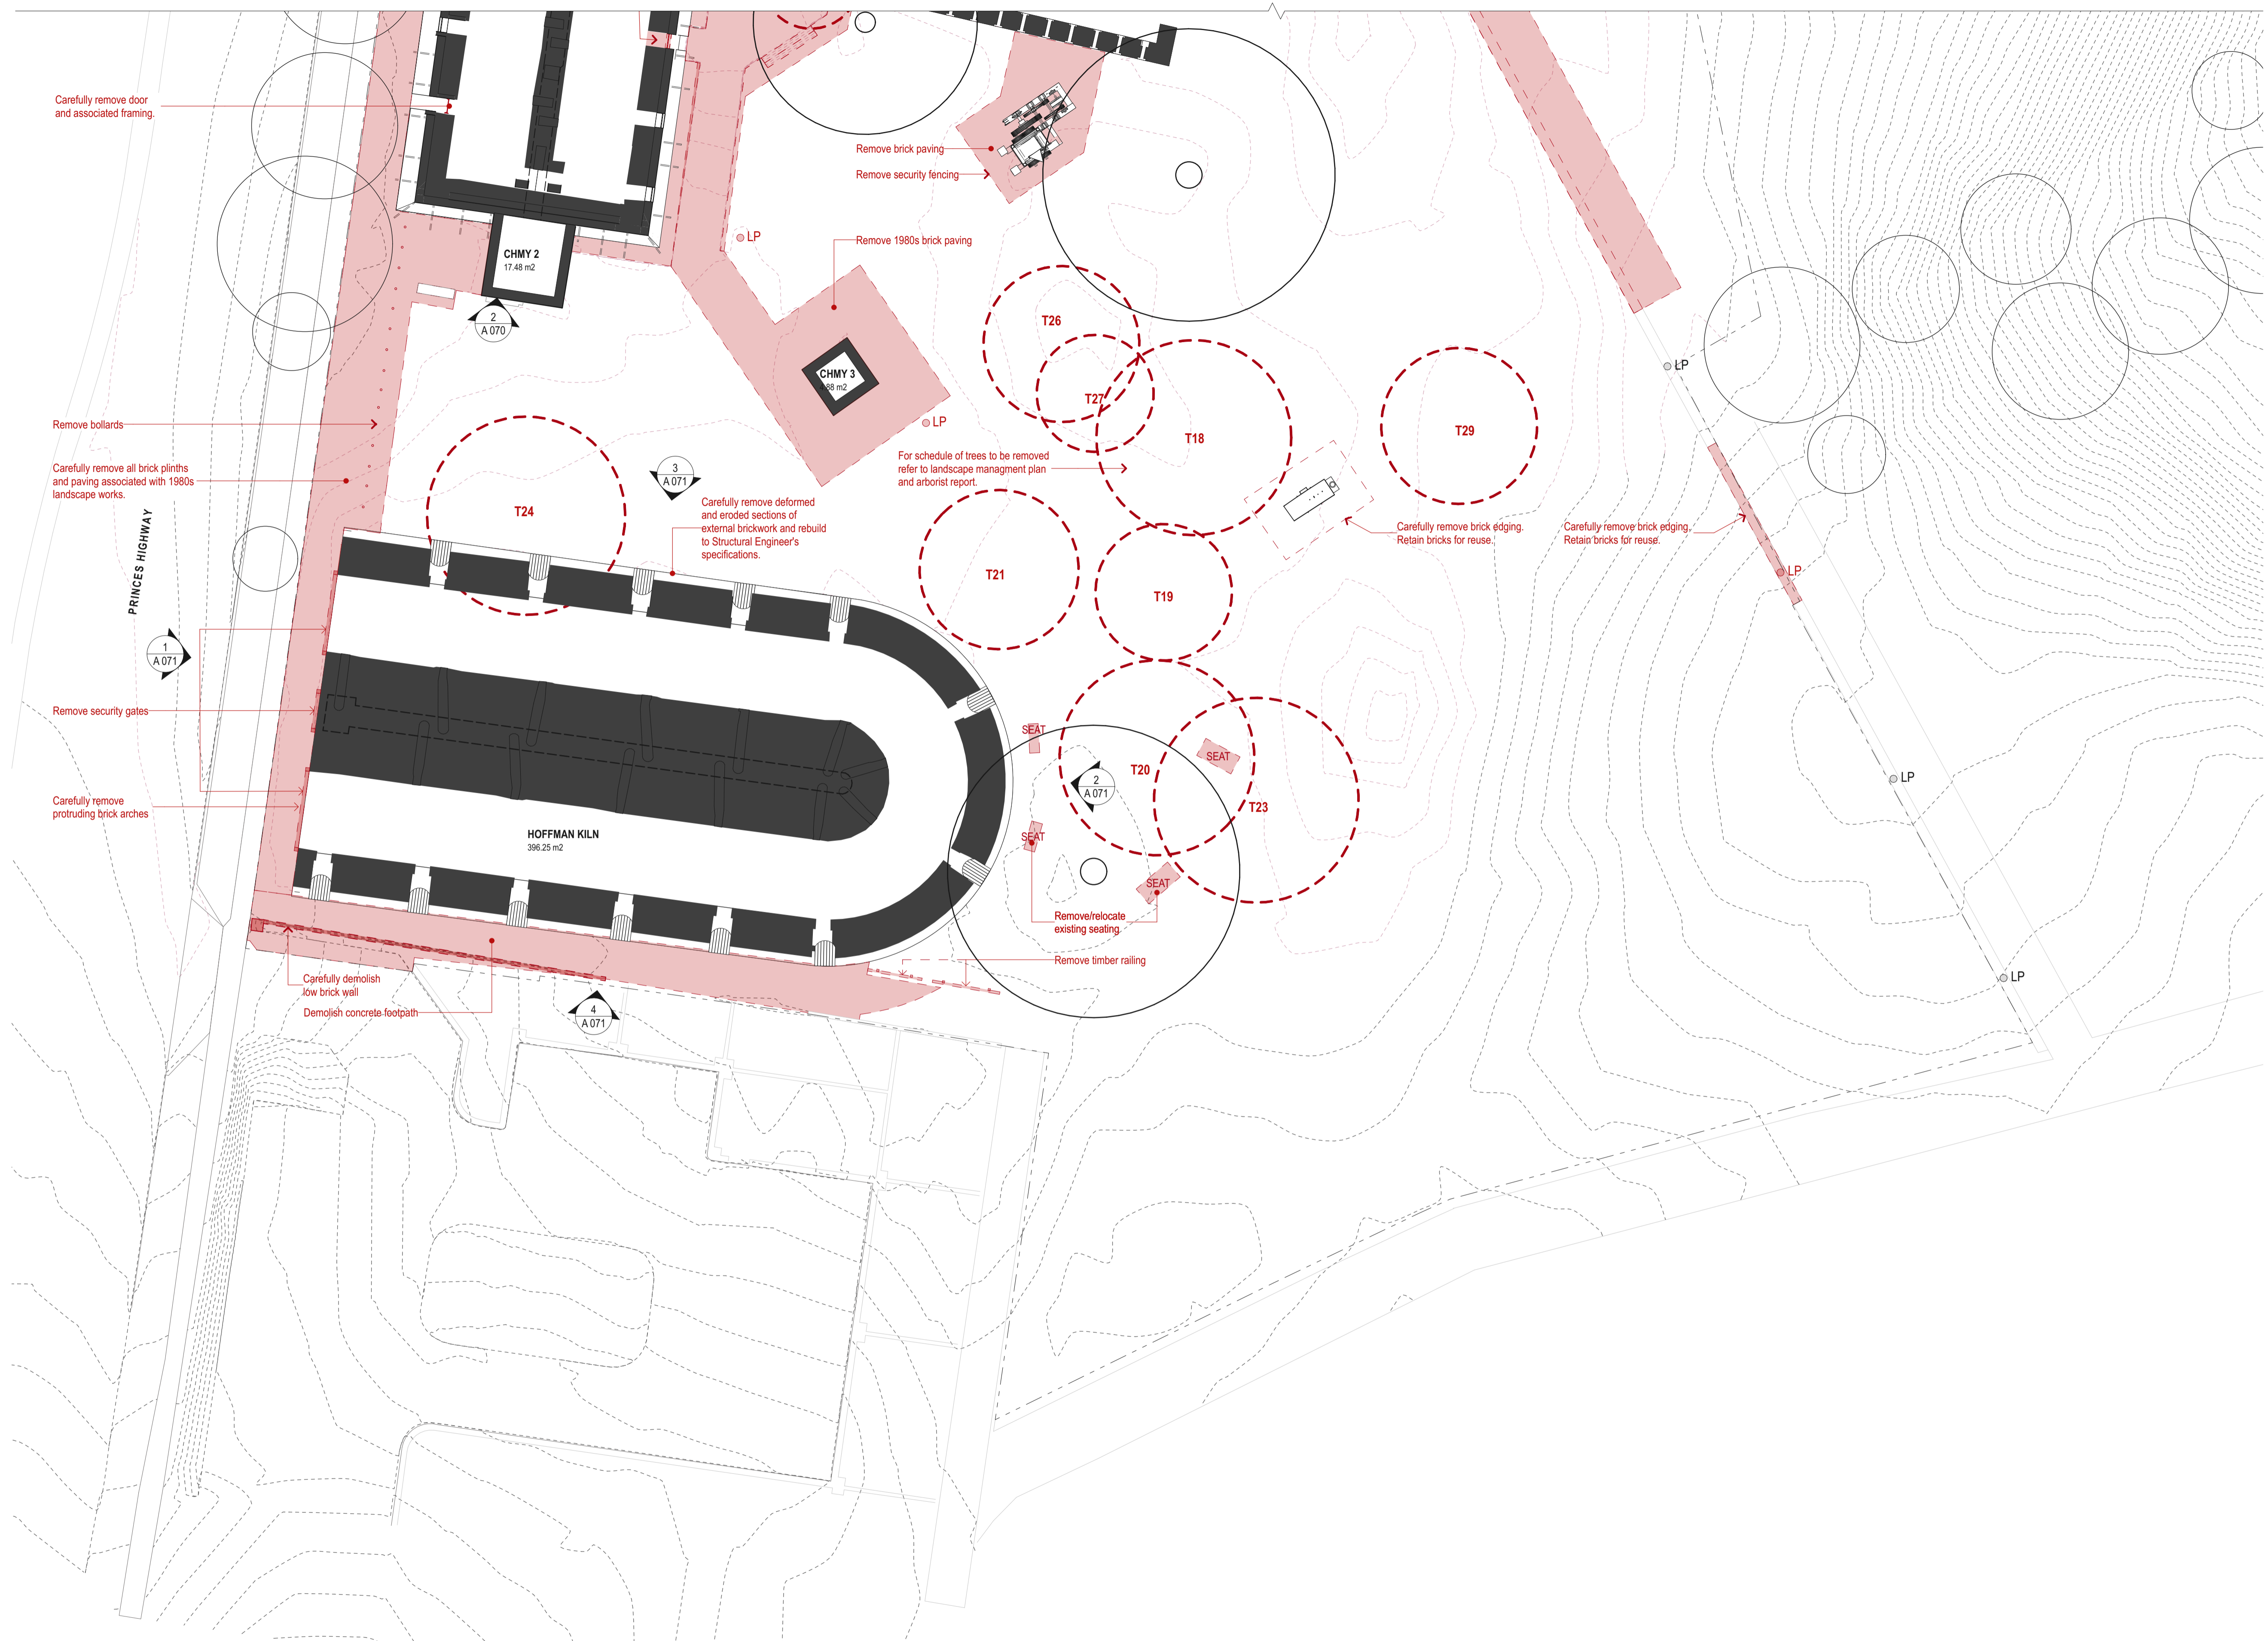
Carefully remove door and associated framing.

Remove brick paving

Remove security fencing

CHMY 2
17.48 m2

LP

Remove 1980s brick paving

2
A 070

T26

CHMY 3
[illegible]88 m2

T27

LP

T29

T18

Remove bollards

Carefully remove all brick plinths and paving associated with 1980s landscape works.

3
A 071

For schedule of trees to be removed refer to landscape managment plan and arborist report.

LP

T24

Carefully remove deformed and eroded sections of external brickwork and rebuild to Structural Engineer's specifications.

Carefully remove brick edging. Retain bricks for reuse.

Carefully remove brick edging. Retain bricks for reuse.

PRINCES HIGHWAY

T21

T19

LP

1
A 071

Remove security gates

SEAT

SEAT

2
A 071

T20

T23

LP

Carefully remove protruding brick arches

HOFFMAN KILN
396.25 m2

SEAT

SEAT

Remove/relocate existing seating.

LP

Remove timber railing

Carefully demolish low brick wall

Demolish concrete footpath

4
A 071